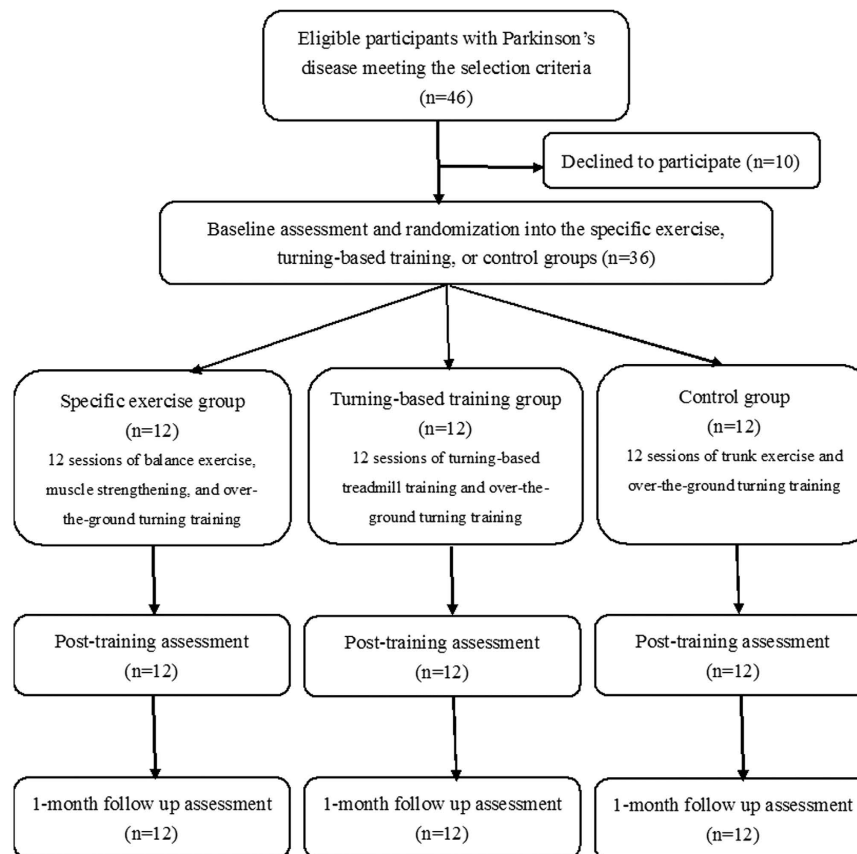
Eligible participants with Parkinson's disease meeting the selection criteria (n=46)

Declined to participate (n=10)

Baseline assessment and randomization into the specific exercise, turning-based training, or control groups (n=36)

Specific exercise group (n=12)
12 sessions of balance exercise, muscle strengthening, and over-the-ground turning training

Turning-based training group (n=12)
12 sessions of turning-based treadmill training and over-the-ground turning training

Control group (n=12)
12 sessions of trunk exercise and over-the-ground turning training

Post-training assessment (n=12)

Post-training assessment (n=12)

Post-training assessment (n=12)

1-month follow up assessment (n=12)

1-month follow up assessment (n=12)

1-month follow up assessment (n=12)